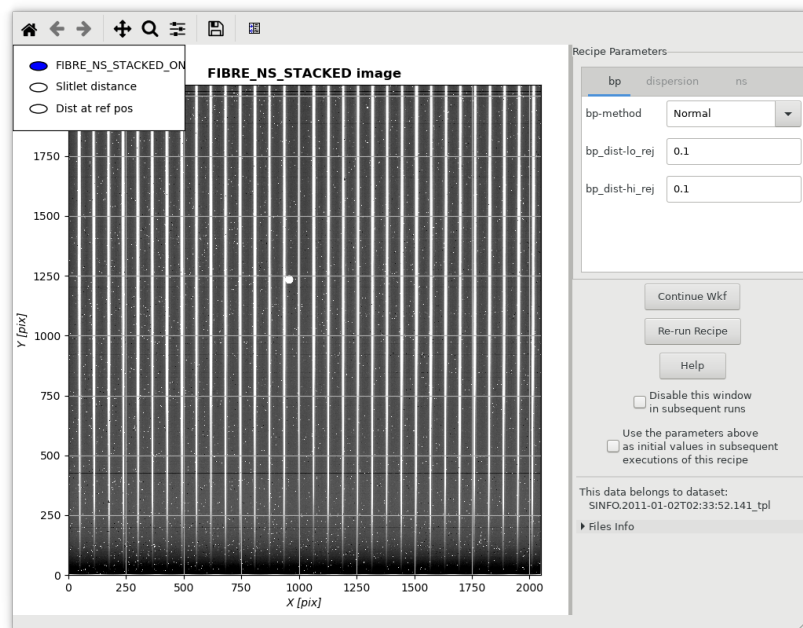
FIBRE_NS_STACKED_ON
Slitlet distance
Dist at ref pos

FIBRE_NS_STACKED image

1750
1500
1250
1000
750
500
250
0

Y [pix]

0 250 500 750 1000 1250 1500 1750 2000
X [pix]

Recipe Parameters

bp dispersion ns

bp-method Normal

bp_dist-lo_rej 0.1

bp_dist-hi_rej 0.1

Continue Wkf

Re-run Recipe

Help

Disable this window in subsequent runs

Use the parameters above as initial values in subsequent executions of this recipe

This data belongs to dataset:
SINFO.2011-01-02T02:33:52.141_tpl

Files Info